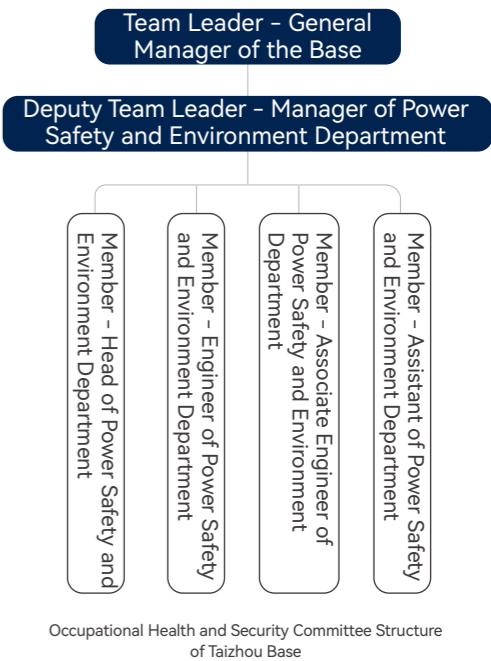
Team Leader - General Manager of the Base

Deputy Team Leader - Manager of Power Safety and Environment Department

Member - Head of Power Safety and Environment Department

Member - Engineer of Power Safety and Environment Department

Member - Associate Engineer of Power Safety and Environment Department

Member - Assistant of Power Safety and Environment Department

Occupational Health and Security Committee Structure of Taizhou Base